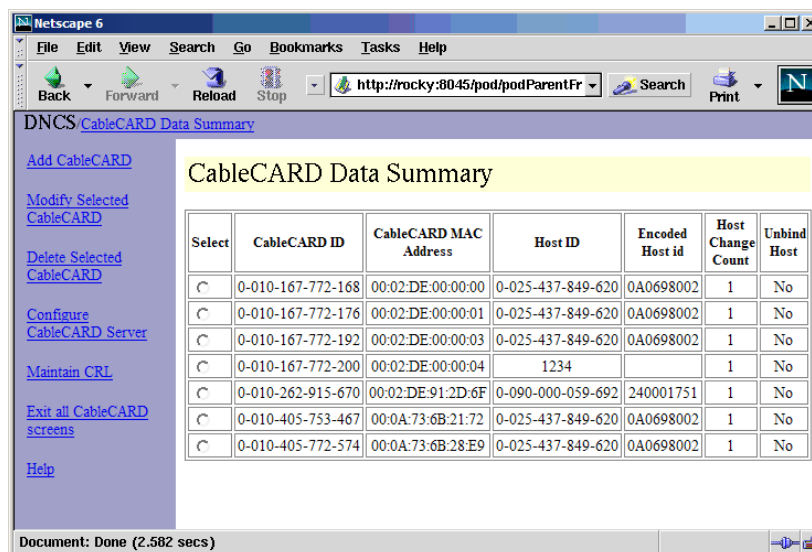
Netscape 6

File Edit View Search Go Bookmarks Tasks Help

Back Forward Reload Stop http://rocky:8045/pod/podParentFr Search Print N

DNCS / CableCARD Data Summary

Add CableCARD

Modify Selected CableCARD

Delete Selected CableCARD

Configure CableCARD Server

Maintain CRL

Exit all CableCARD screens

Help

CableCARD Data Summary

| Select | CableCARD ID | CableCARD MAC Address | Host ID | Encoded Host id | Host Change Count | Unbind Host |
|---|---|---|---|---|---|---|
| | 0-010-167-772-168 | 00:02:DE:00:00:00 | 0-025-437-849-620 | 0A0698002 | 1 | No |
| | 0-010-167-772-176 | 00:02:DE:00:00:01 | 0-025-437-849-620 | 0A0698002 | 1 | No |
| | 0-010-167-772-192 | 00:02:DE:00:00:03 | 0-025-437-849-620 | 0A0698002 | 1 | No |
| | 0-010-167-772-200 | 00:02:DE:00:00:04 | 1234 | | 1 | No |
| | 0-010-262-915-670 | 00:02:DE:91:2D:6F | 0-090-000-059-692 | 240001751 | 1 | No |
| | 0-010-405-753-467 | 00:0A:73:6B:21:72 | 0-025-437-849-620 | 0A0698002 | 1 | No |
| | 0-010-405-772-574 | 00:0A:73:6B:28:E9 | 0-025-437-849-620 | 0A0698002 | 1 | No |

Document: Done (2.582 secs)